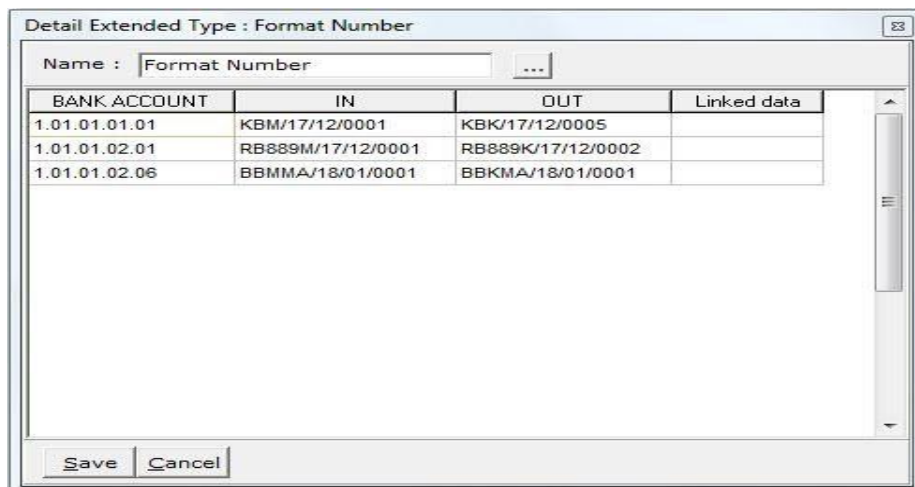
Detail Extended Type : Format Number

Name : Format Number ...

| BANK ACCOUNT | IN | OUT | Linked data |
|---|---|---|---|
| 1.01.01.01.01 | KBM/17/12/0001 | KBK/17/12/0005 | |
| 1.01.01.02.01 | RB889M/17/12/0001 | RB889K/17/12/0002 | |
| 1.01.01.02.06 | BBMMA/18/01/0001 | BBKMA/18/01/0001 | |

Save Cancel